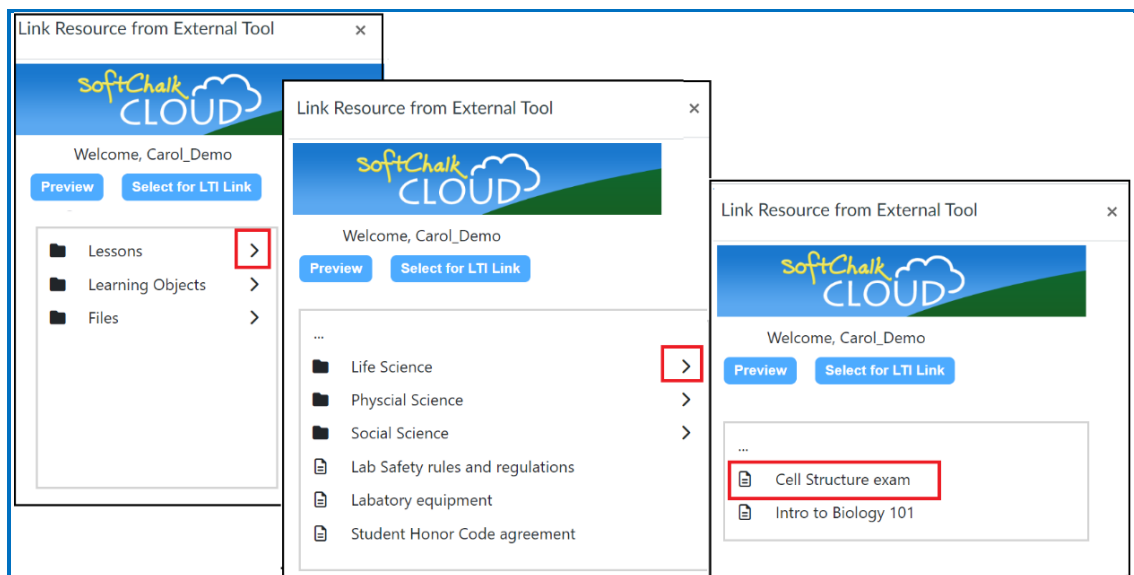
Link Resource from External Tool ×

softChalk CLOUD

Welcome, Carol_Demo

Preview Select for LTI Link

Lessons >
Learning Objects >
Files >

Link Resource from External Tool ×

softChalk CLOUD

Welcome, Carol_Demo

Preview Select for LTI Link

...
Life Science >
Physcial Science >
Social Science >
Lab Safety rules and regulations
Labatory equipment
Student Honor Code agreement

Link Resource from External Tool ×

softChalk CLOUD

Welcome, Carol_Demo

Preview Select for LTI Link

...
Cell Structure exam
Intro to Biology 101